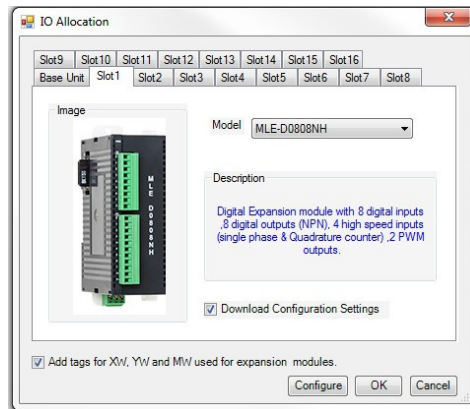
IO Allocation

Slot9 Slot10 Slot11 Slot12 Slot13 Slot14 Slot15 Slot16
Base Unit Slot1 Slot2 Slot3 Slot4 Slot5 Slot6 Slot7 Slot8

Image

MLE D0808NH

Model MLE-D0808NH

Description

Digital Expansion module with 8 digital inputs ,8 digital outputs (NPN), 4 high speed inputs (single phase & Quadrature counter) ,2 PWM outputs.

Download Configuration Settings

Add tags for XW, YW and MW used for expansion modules.

Configure OK Cancel